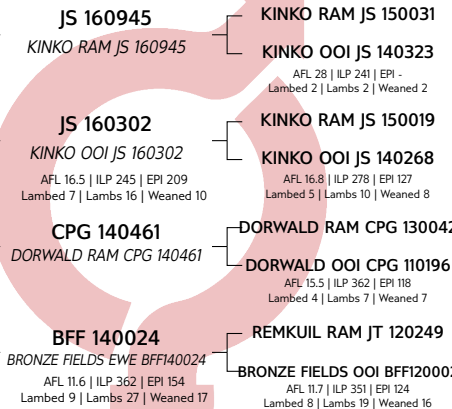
JS 160945
KINKO RAM JS 160945

KINKO RAM JS 150031

KINKO OOI JS 140323
AFL 28 | ILP 241 | EPI -
Lambed 2 | Lambs 2 | Weaned 2

JS 160302
KINKO OOI JS 160302
AFL 16.5 | ILP 245 | EPI 209
Lambed 7 | Lambs 16 | Weaned 10

KINKO RAM JS 150019

KINKO OOI JS 140268
AFL 16.8 | ILP 278 | EPI 127
Lambed 5 | Lambs 10 | Weaned 8

CPG 140461
DORWALD RAM CPG 140461

DORWALD RAM CPG 130042

DORWALD OOI CPG 110196
AFL 15.5 | ILP 362 | EPI 118
Lambed 4 | Lambs 7 | Weaned 7

BFF 140024
BRONZE FIELDS EWE BFF140024
AFL 11.6 | ILP 362 | EPI 154
Lambed 9 | Lambs 27 | Weaned 17

REMKUIL RAM JT 120249

BRONZE FIELDS OOI BFF12000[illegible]
AFL 11.7 | ILP 351 | EPI 124
Lambed 8 | Lambs 19 | Weaned 16